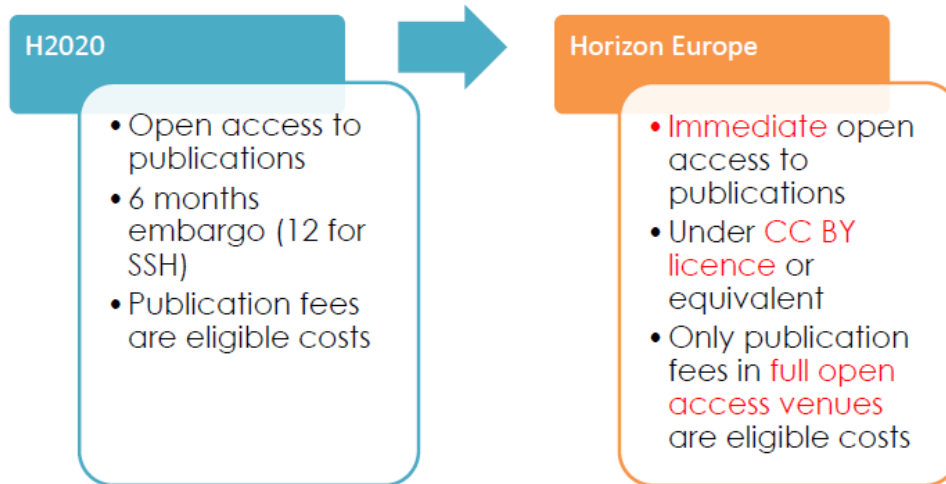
H2020

- Open access to publications
- 6 months embargo (12 for SSH)
- Publication fees are eligible costs

Horizon Europe

- Immediate open access to publications
- Under CC BY licence or equivalent
- Only publication fees in full open access venues are eligible costs